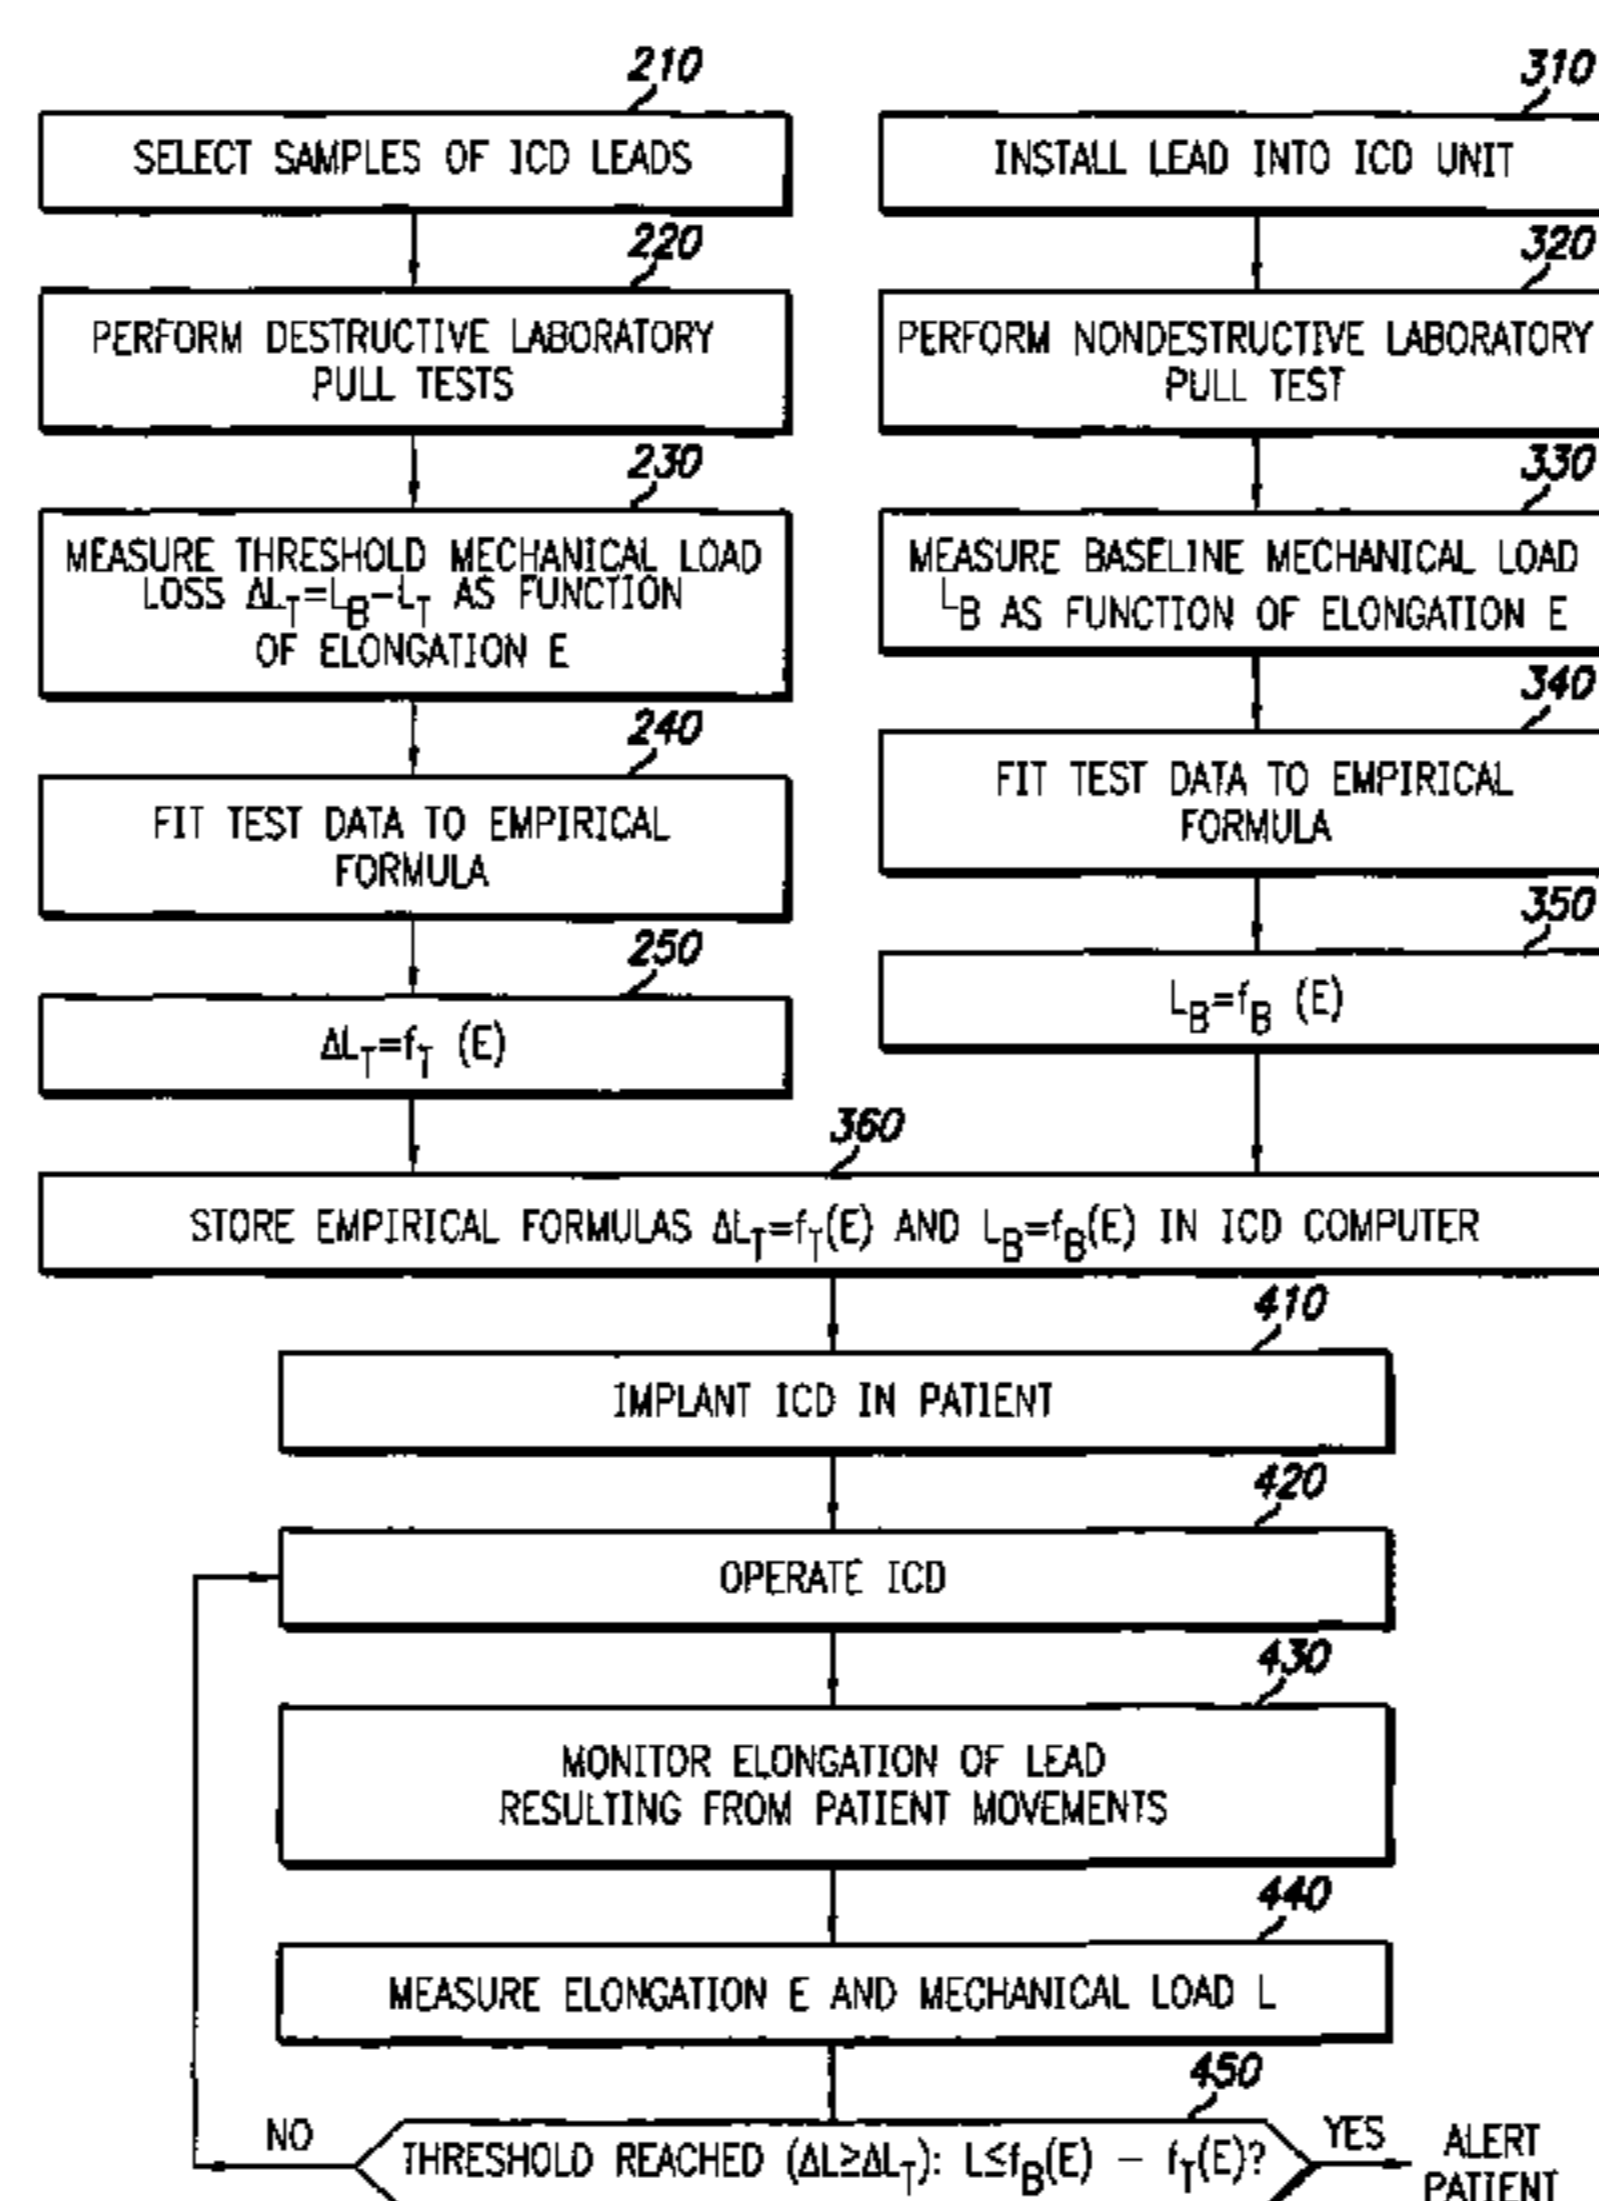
210

SELECT SAMPLES OF ICD LEADS

220

PERFORM DESTRUCTIVE LABORATORY PULL TESTS

230

MEASURE THRESHOLD MECHANICAL LOAD LOSS $\Delta L_T = L_B - L_T$ AS FUNCTION OF ELONGATION E

240

FIT TEST DATA TO EMPIRICAL FORMULA

250

$\Delta L_T = f_T$ (E)

310

INSTALL LEAD INTO ICD UNIT

320

PERFORM NONDESTRUCTIVE LABORATORY PULL TEST

330

MEASURE BASELINE MECHANICAL LOAD $L_B$ AS FUNCTION OF ELONGATION E

340

FIT TEST DATA TO EMPIRICAL FORMULA

350

$L_B = f_B$ (E)

360

STORE EMPIRICAL FORMULAS $\Delta L_T = f_T(E)$ AND $L_B = f_B(E)$ IN ICD COMPUTER

410

IMPLANT ICD IN PATIENT

420

OPERATE ICD

430

MONITOR ELONGATION OF LEAD RESULTING FROM PATIENT MOVEMENTS

440

MEASURE ELONGATION E AND MECHANICAL LOAD L

450

NO

THRESHOLD REACHED ($\Delta L \geq \Delta L_T$): $L \leq f_B(E) - f_T(E)$?

YES

ALERT PATIENT